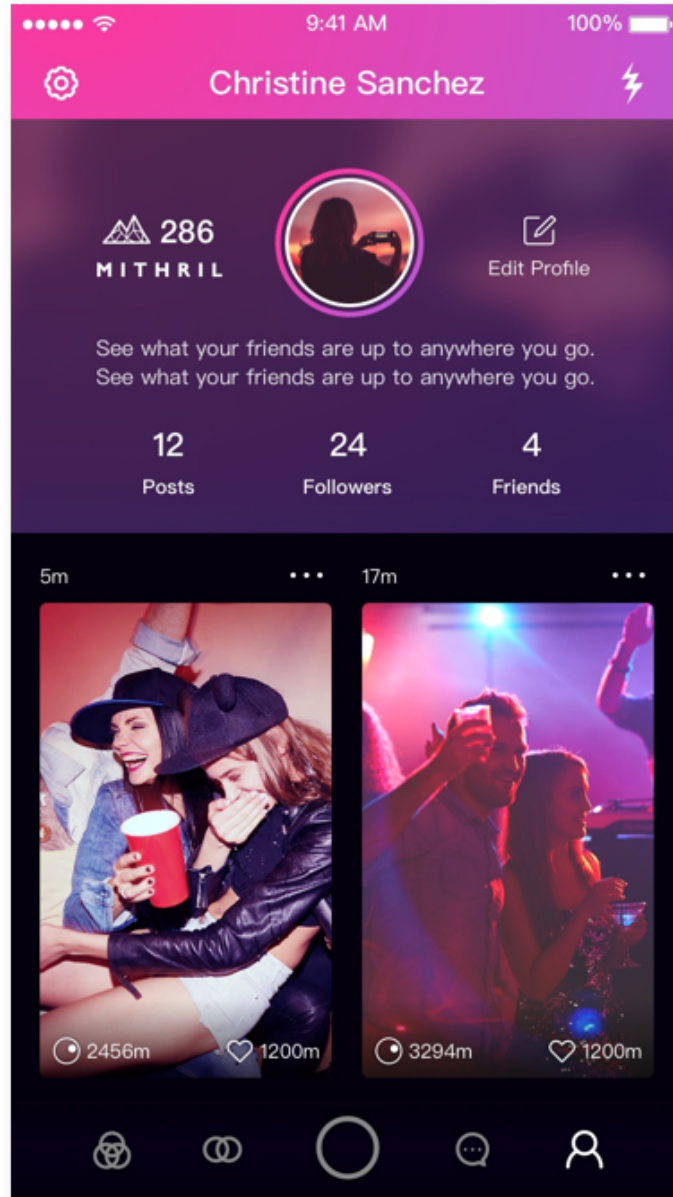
9:41 AM

100%

Christine Sanchez

286

MITHRIL

Edit Profile

See what your friends are up to anywhere you go.
See what your friends are up to anywhere you go.

12
Posts

24
Followers

4
Friends

5m

17m

2456m

1200m

3294m

1200m